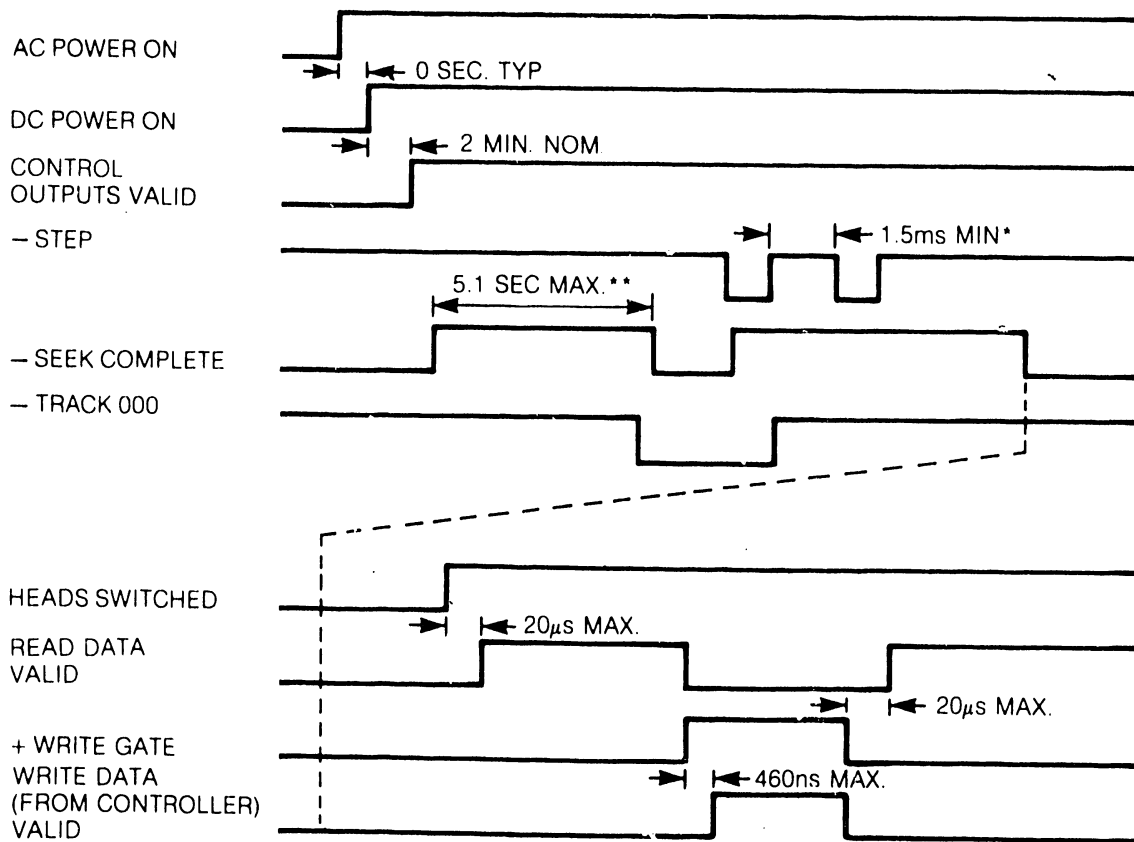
AC POWER ON

0 SEC. TYP

DC POWER ON

2 MIN. NOM.

CONTROL OUTPUTS VALID

– STEP

1.5ms MIN*

5.1 SEC MAX.**

– SEEK COMPLETE

– TRACK 000

HEADS SWITCHED

20$\mu$s MAX.

READ DATA VALID

20$\mu$s MAX.

+ WRITE GATE

WRITE DATA (FROM CONTROLLER) VALID

460ns MAX.